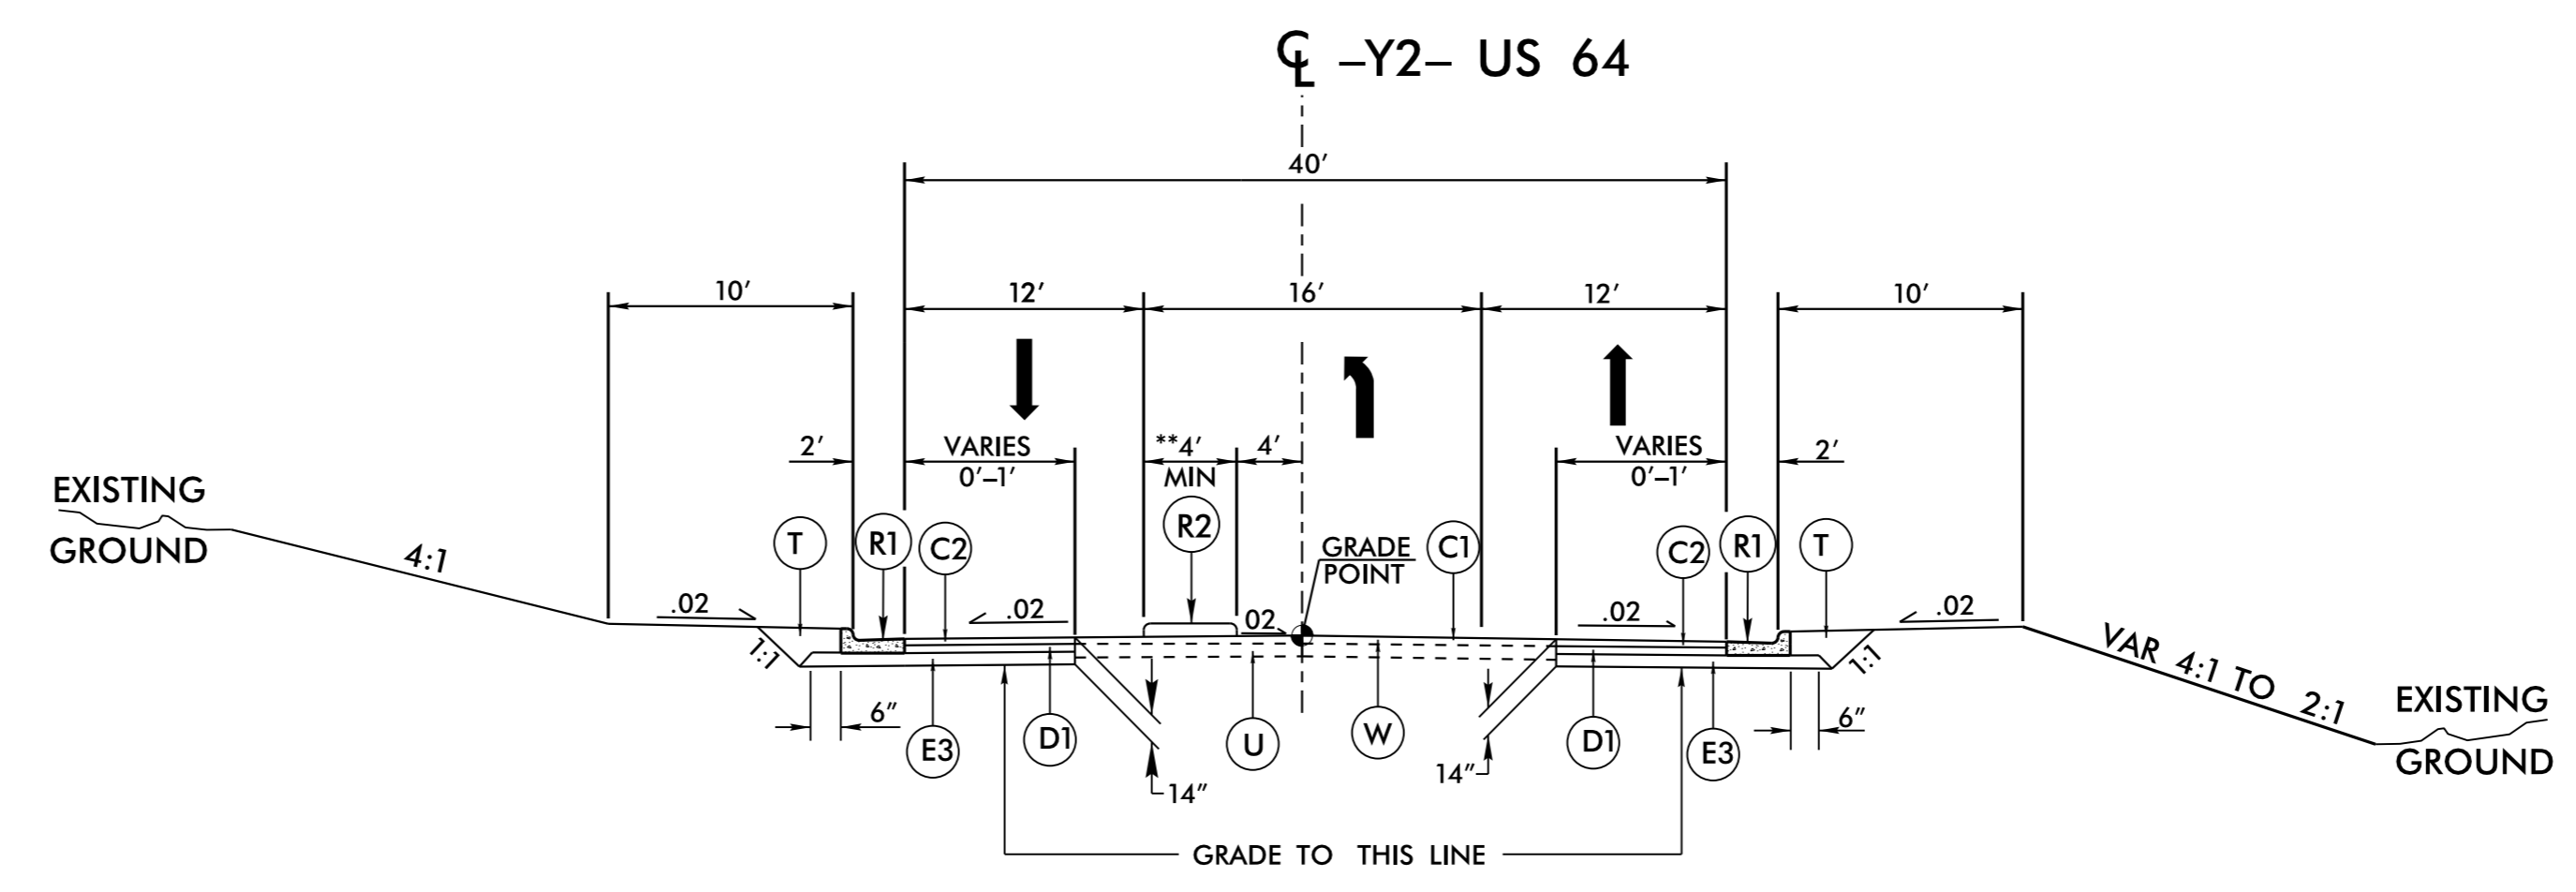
CL –Y2– US 64

40′

10′
12′
16′
12′
10′

2′
VARIES
0′–1′
**4′
MIN
4′
VARIES
0′–1′
2′

EXISTING
GROUND

4:1

T
R1
C2
R2
GRADE
POINT
C1
C2
R1
T

.02
.02
.02
.02
.02

1:1
1:1

VAR 4:1 TO 2:1

EXISTING
GROUND

6″
E3
D1
14″
U
W
14″
D1
E3
6″

GRADE TO THIS LINE